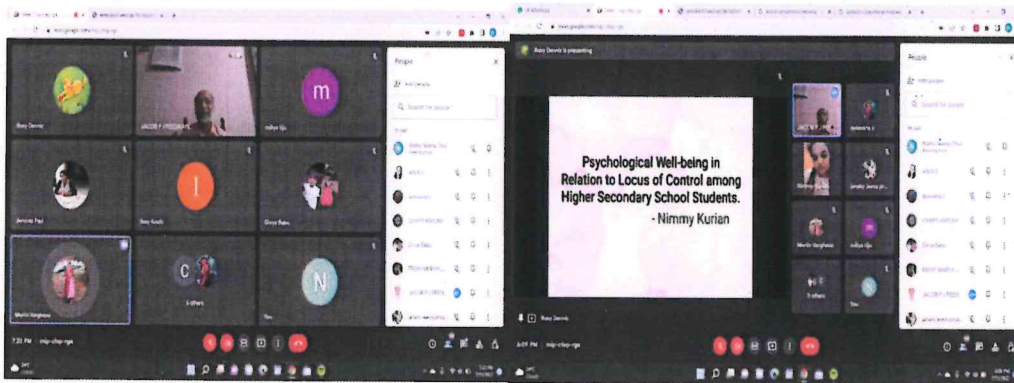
People

m

I

C

N

Roby Dennis

JACOB P FREDDY

Jemimah Paul

Roby Kunjo

Divya Babu

Merlin Varghese

5 others

7:21 PM

Roby Dennis is presenting

People

Psychological Well-being in Relation to Locus of Control among Higher Secondary School Students.

- Nimmy Kurian

Merlin Varghese

5 others

Roby Dennis

6:09 PM